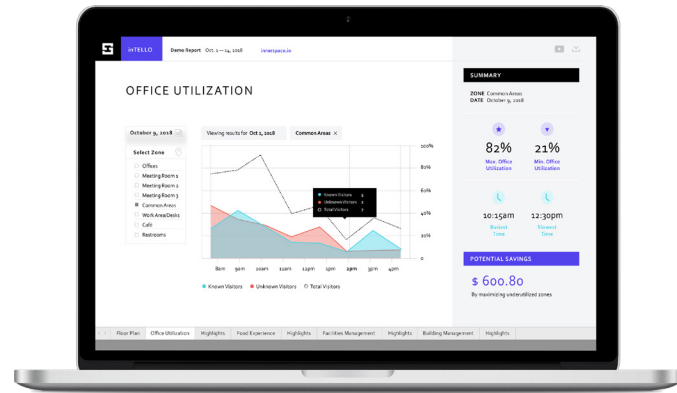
inTELLO Demo Report Oct. 1 — 14, 2018 innerspace.io

OFFICE UTILIZATION

October 9, 2018

Viewing results for Oct 1, 2018

Common Areas ×

Select Zone

Offices
Meeting Room 1
Meeting Room 2
Meeting Room 3
Common Areas
Work Area/Desks
Café
Restrooms

100%
80%
60%
40%
20%
0

Known Visitors 2
Unknown Visitors 2
Total Visitors 2

8am 9am 10am 11am 12pm 1pm 2pm 3pm 4pm

Known Visitors Unknown Visitors Total Visitors

SUMMARY

ZONE Common Areas
DATE October 9, 2018

82%
Max. Office Utilization

21%
Min. Office Utilization

10:15am
Busiest Time

12:30pm
Slowest Time

POTENTIAL SAVINGS

$ 600.80
By maximizing underutilized zones

Floor Plan | Office Utilization | Highlights | Food Experience | Highlights | Facilities Management | Highlights | Building Management | Highlights